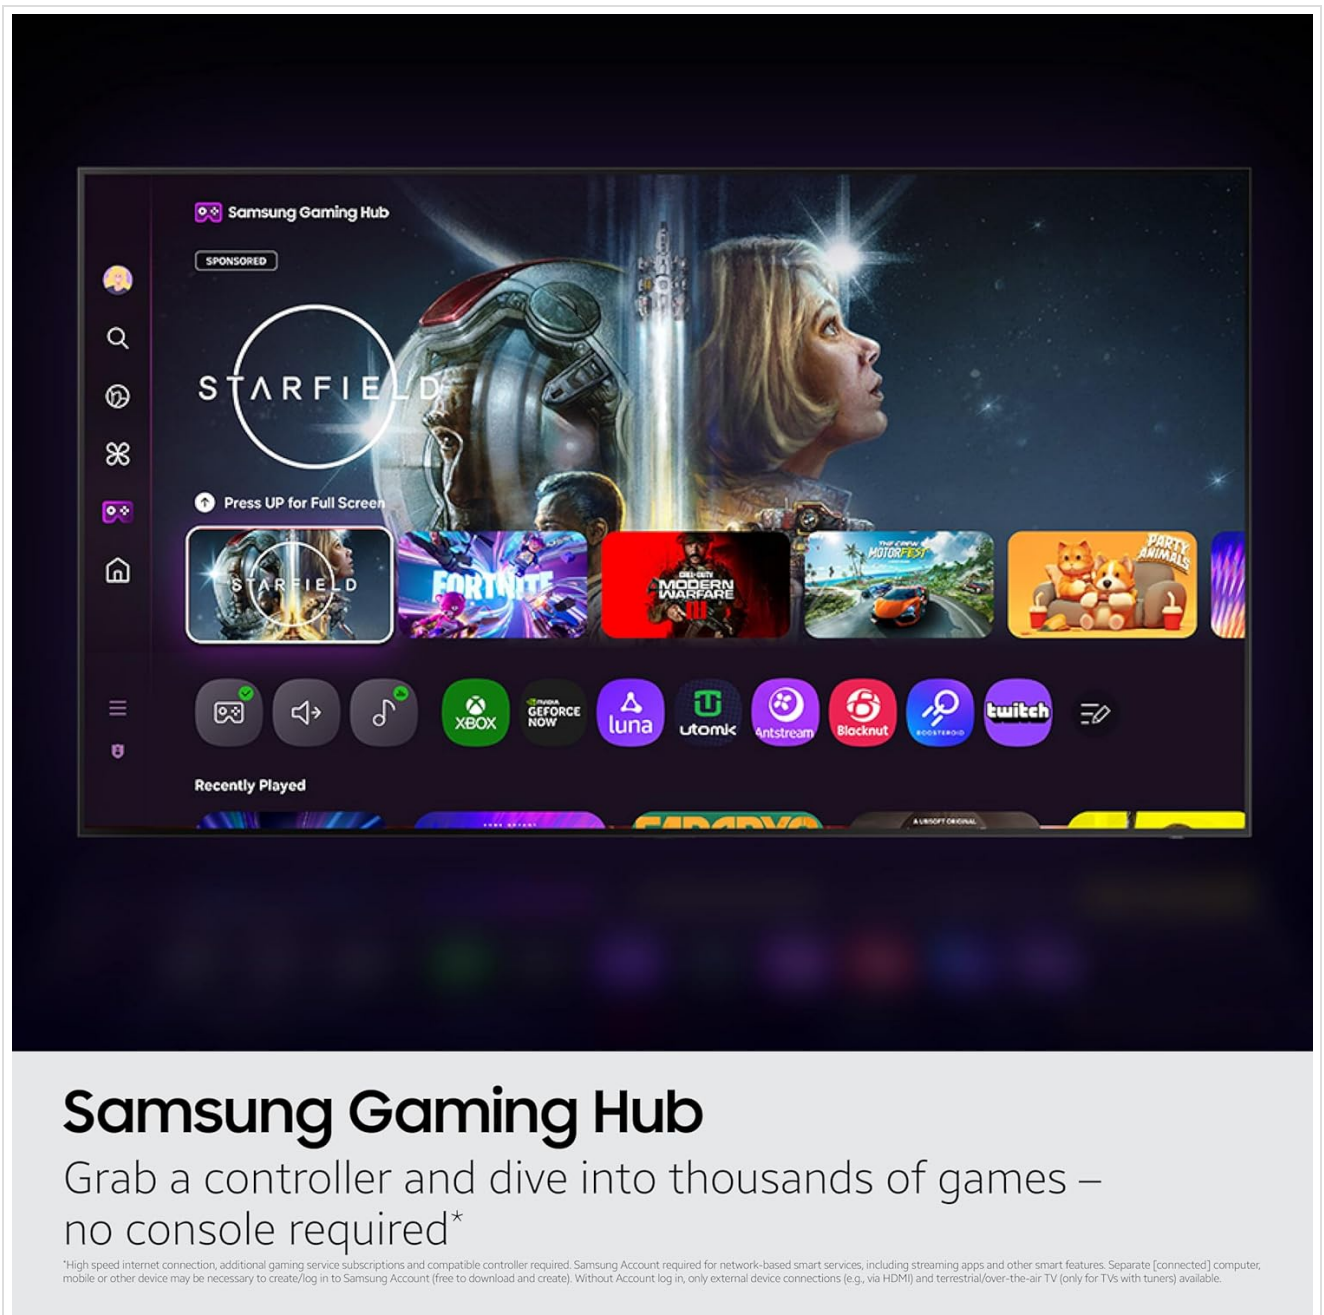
Samsung Gaming Hub

SPONSORED

STARFIELD

Press UP for Full Screen

STARFIELD

FORTNITE

CALL OF DUTY MODERN WARFARE III

THE CREW MOTORFEST

PARTY ANIMALS

XBOX

NVIDIA GEFORCE NOW

luna

utomik

Antstream

Blacknut

BOOSTEROID

twitch

Recently Played

A UBISOFT ORIGINAL

Samsung Gaming Hub

Grab a controller and dive into thousands of games – no console required*

*High speed internet connection, additional gaming service subscriptions and compatible controller required. Samsung Account required for network-based smart services, including streaming apps and other smart features. Separate [connected] computer, mobile or other device may be necessary to create/log in to Samsung Account (free to download and create). Without Account log in, only external device connections (e.g., via HDMI) and terrestrial/over-the-air TV (only for TVs with tuners) available.